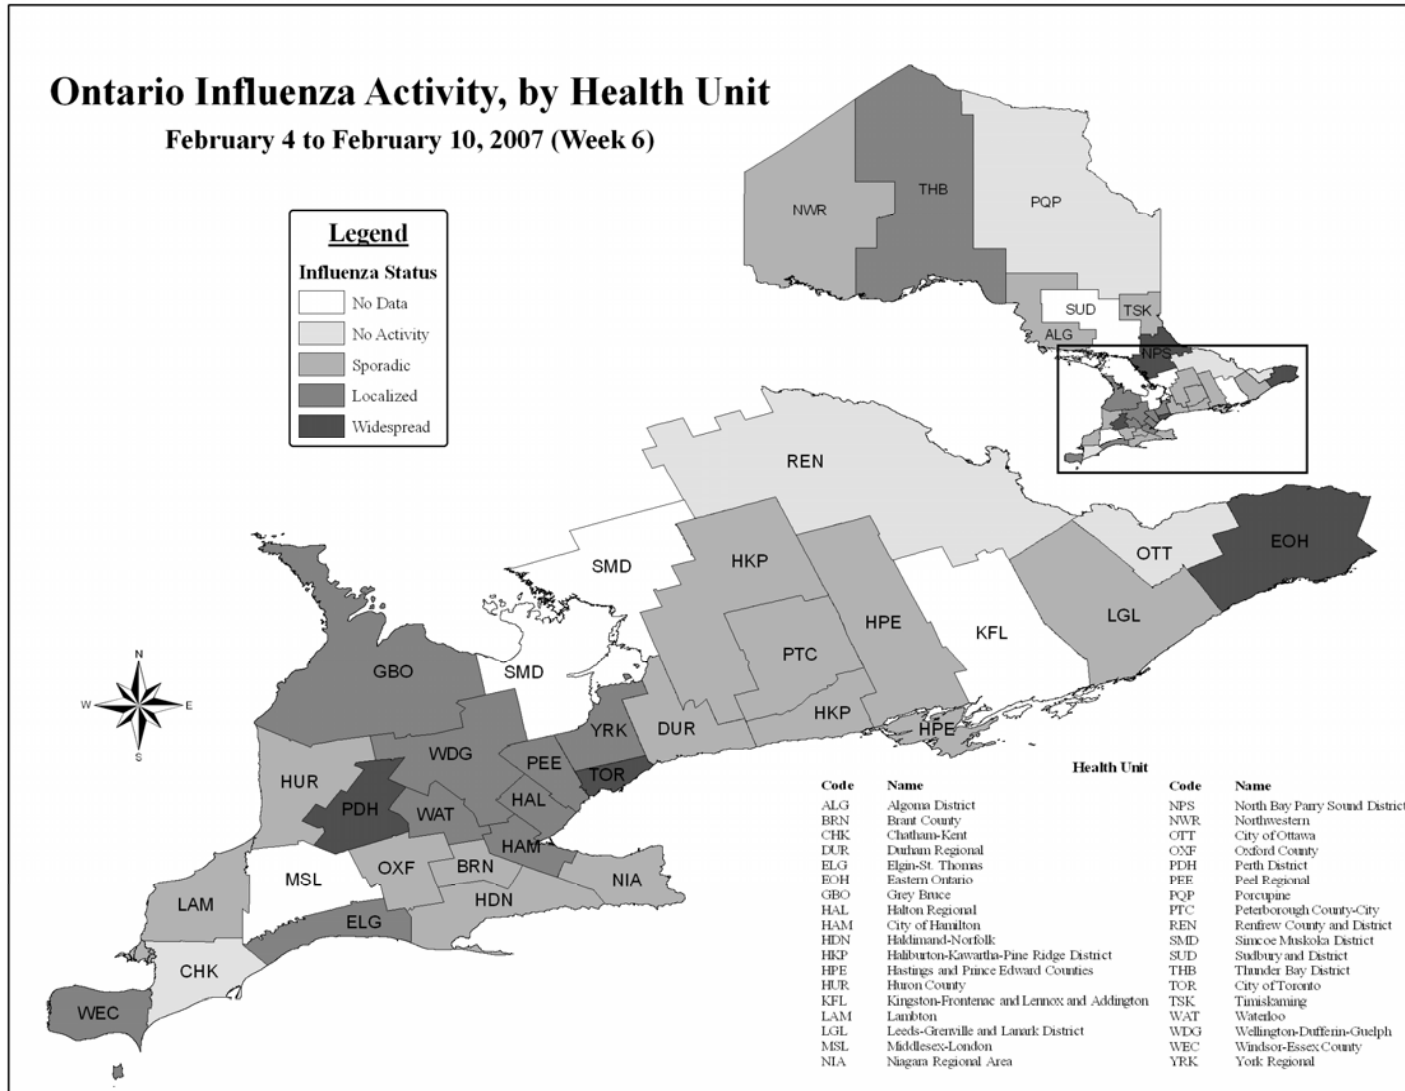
Ontario Influenza Activity, by Health Unit

February 4 to February 10, 2007 (Week 6)

Legend

Influenza Status

No Data

No Activity

Sporadic

Localized

Widespread

NWR THB PQP SUD TSK ALG NPS

REN SMD HKP HPE KFL OTT EOH LGL PTC HKP HPE SMD GBO YRK DUR PEE TOR HUR WDG PDH WAT HAL HAM MSL OXF BRN NIA LAM ELG HDN CHK WEC

N W E S

Health Unit

| Code | Name | Code | Name |
|---|---|---|---|
| ALG | Algoma District | NPS | North Bay Parry Sound District |
| BRN | Brant County | NWR | Northwestern |
| CHK | Chatham-Kent | OTT | City of Ottawa |
| DUR | Durham Regional | OXF | Oxford County |
| ELG | Elgin-St. Thomas | PDH | Perth District |
| EOH | Eastern Ontario | PEE | Peel Regional |
| GBO | Grey Bruce | PQP | Porcupine |
| HAL | Halton Regional | PTC | Peterborough County-City |
| HAM | City of Hamilton | REN | Renfrew County and District |
| HDN | Haldimand-Norfolk | SMD | Simcoe Muskoka District |
| HKP | Haliburton-Kawartha-Pine Ridge District | SUD | Sudbury and District |
| HPE | Hastings and Prince Edward Counties | THB | Thunder Bay District |
| HUR | Huron County | TOR | City of Toronto |
| KFL | Kingston-Frontenac and Lennox and Addington | TSK | Timiskaming |
| LAM | Lambton | WAT | Waterloo |
| LGL | Leeds-Grenville and Lanark District | WDG | Wellington-Dufferin-Guelph |
| MSL | Middlesex-London | WEC | Windsor-Essex County |
| NIA | Niagara Regional Area | YRK | York Regional |